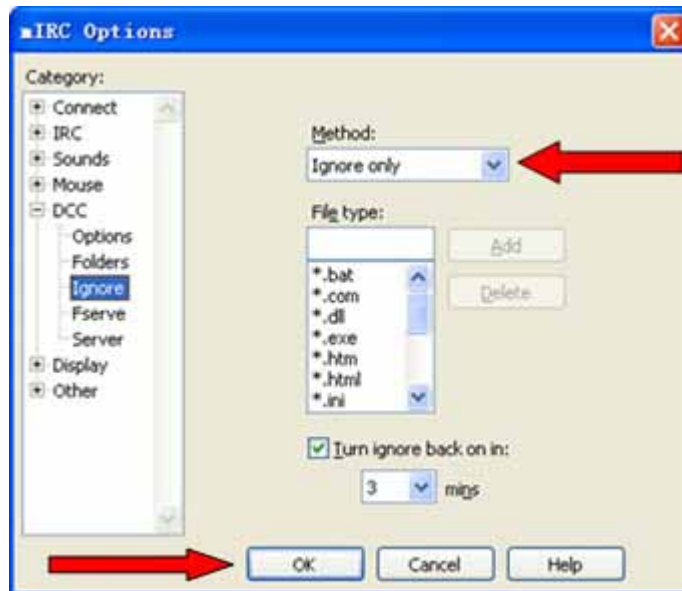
mIRC Options

Category:

Connect
IRC
Sounds
Mouse
DCC
Options
Folders
Ignore
Fserve
Server
Display
Other

Method:

Ignore only

File type:

Add

Delete

*.bat
*.com
*.dll
*.exe
*.htm
*.html
*.ini

Turn ignore back on in:

3

mins

OK

Cancel

Help